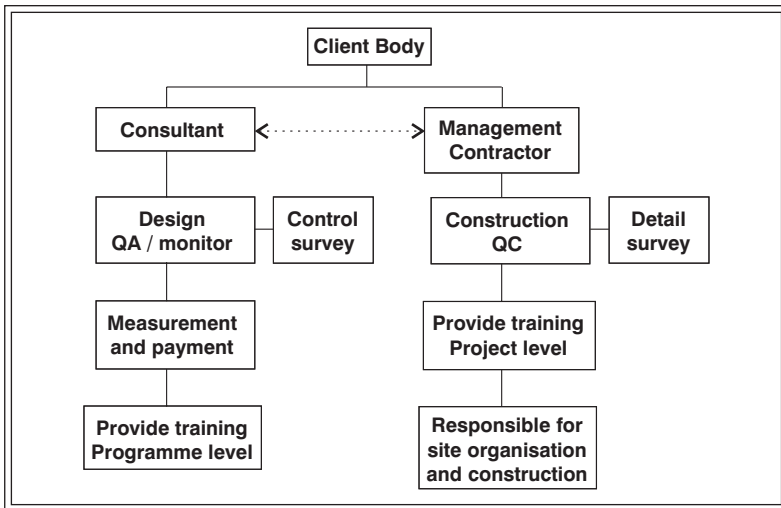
Client Body

Consultant

Management Contractor

Design QA / monitor

Control survey

Construction QC

Detail survey

Measurement and payment

Provide training Project level

Provide training Programme level

Responsible for site organisation and construction